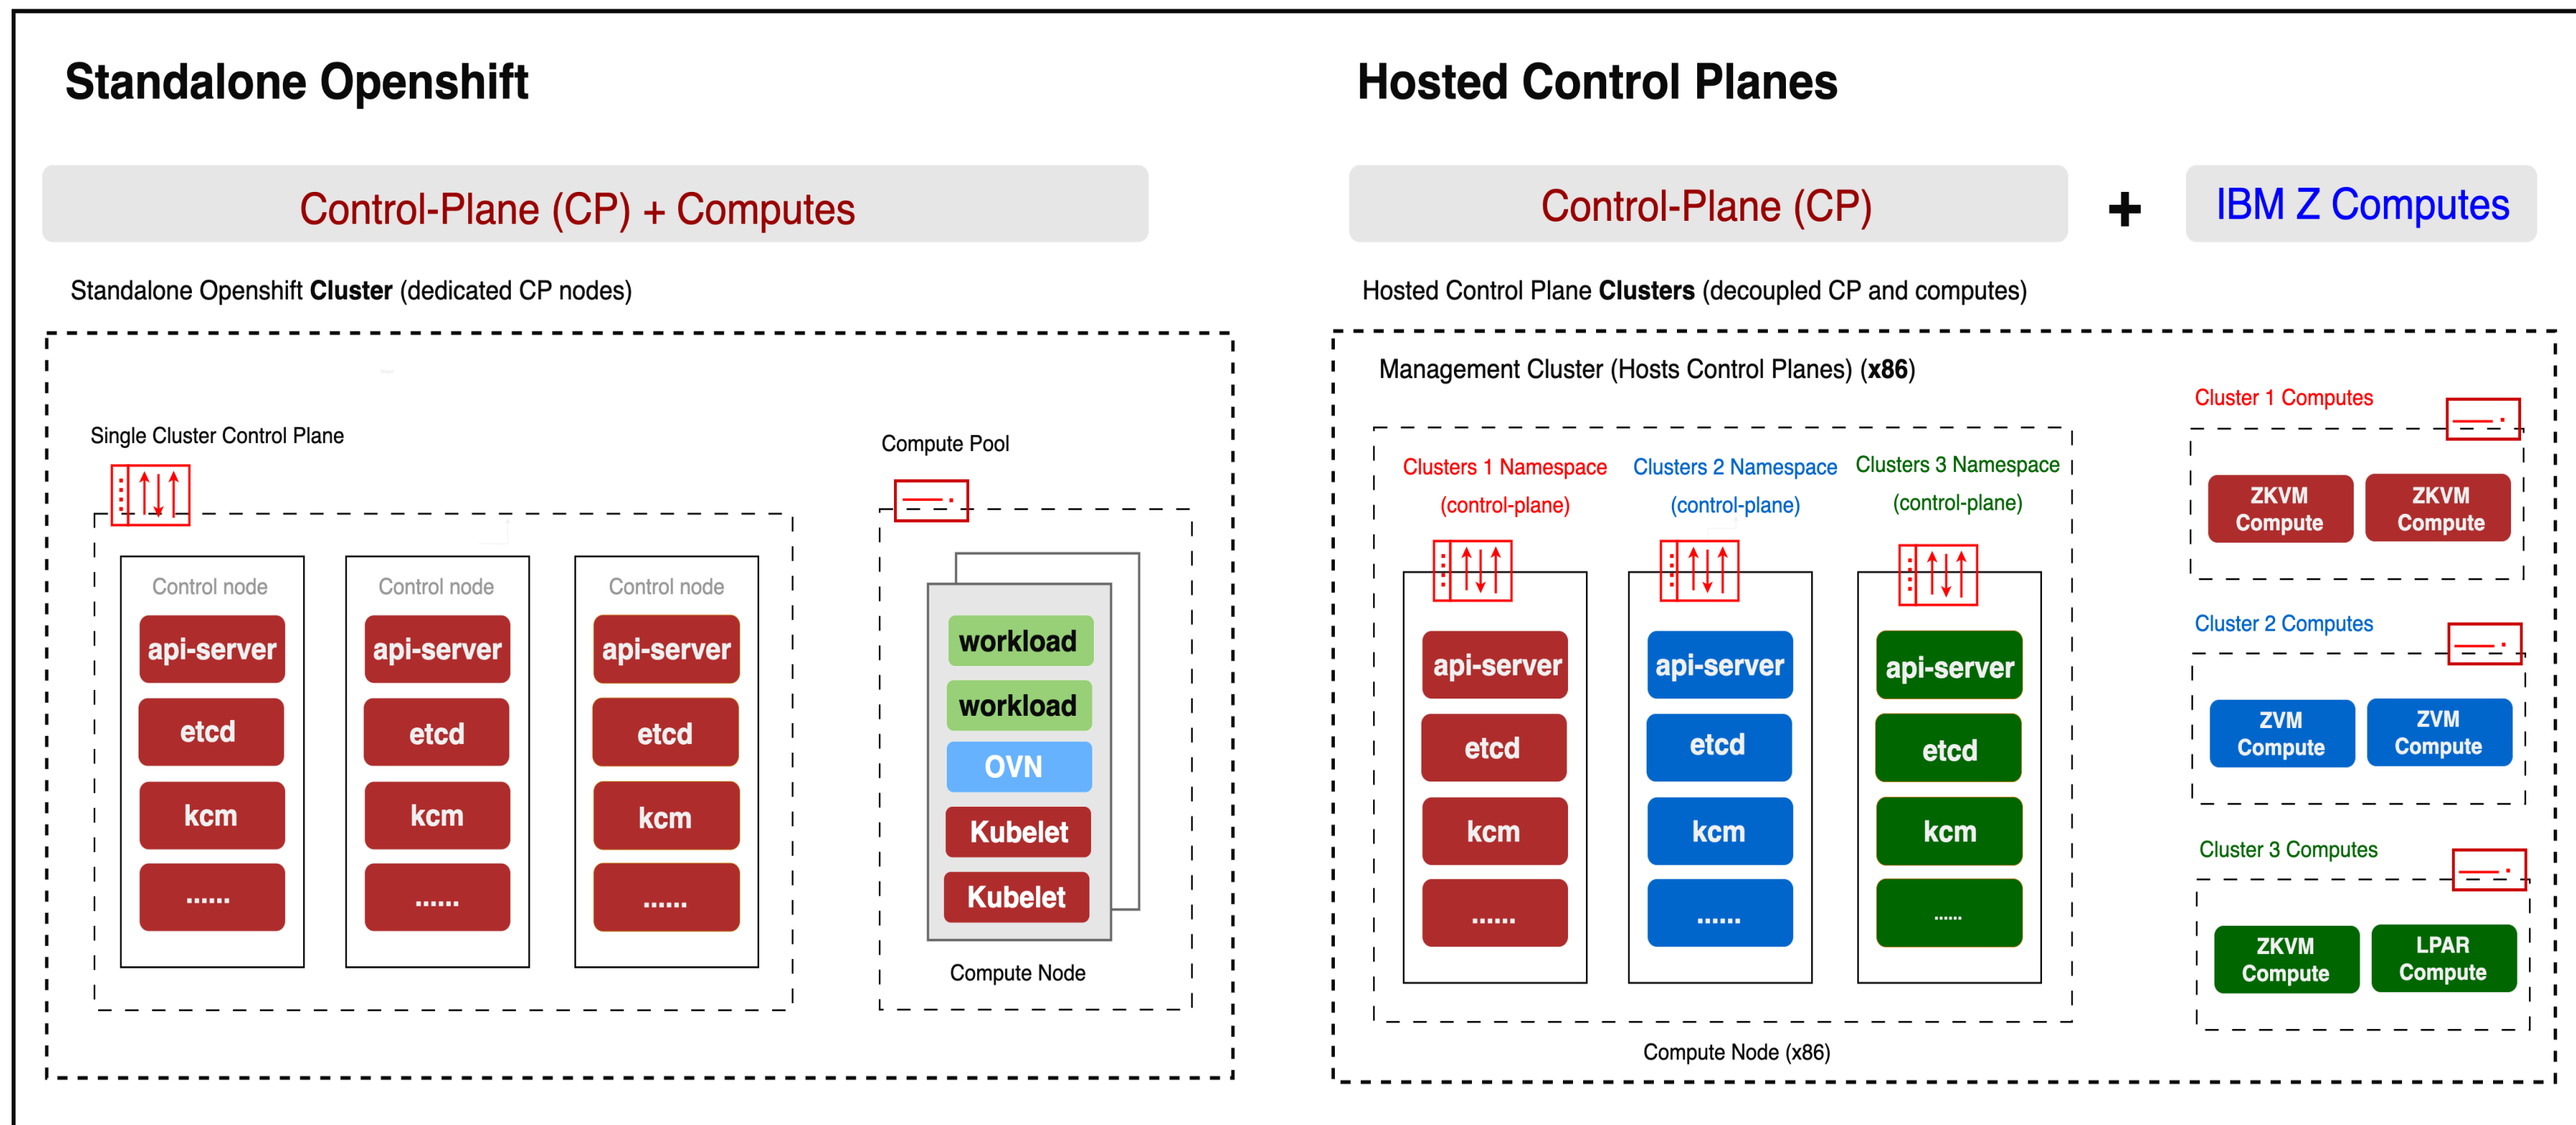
Standalone Openshift

Control-Plane (CP) + Computes

Standalone Openshift **Cluster** (dedicated CP nodes)

Single Cluster Control Plane

Control node
api-server
etcd
kcm
......

Control node
api-server
etcd
kcm
......

Control node
api-server
etcd
kcm
......

Compute Pool

workload
workload
OVN
Kubelet
Kubelet

Compute Node

Hosted Control Planes

Control-Plane (CP)

+

IBM Z Computes

Hosted Control Plane **Clusters** (decoupled CP and computes)

Management Cluster (Hosts Control Planes) (**x86**)

Clusters 1 Namespace (control-plane)
api-server
etcd
kcm
......

Clusters 2 Namespace (control-plane)
api-server
etcd
kcm
......

Clusters 3 Namespace (control-plane)
api-server
etcd
kcm
......

Compute Node (x86)

Cluster 1 Computes
ZKVM Compute
ZKVM Compute

Cluster 2 Computes
ZVM Compute
ZVM Compute

Cluster 3 Computes
ZKVM Compute
LPAR Compute